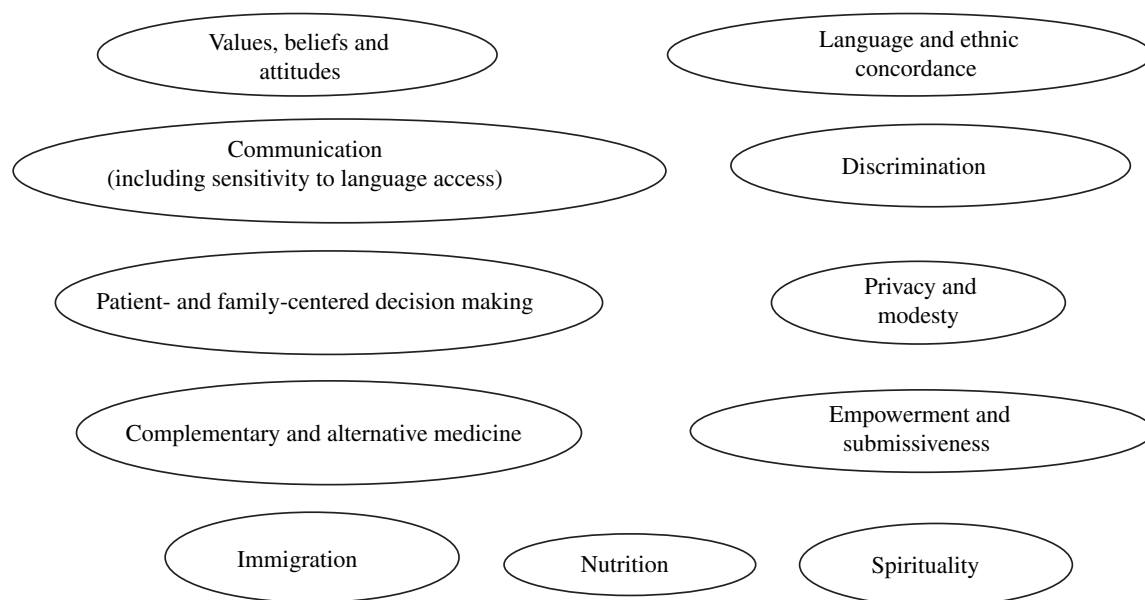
Values, beliefs and attitudes

Language and ethnic concordance

Communication (including sensitivity to language access)

Discrimination

Patient- and family-centered decision making

Privacy and modesty

Complementary and alternative medicine

Empowerment and submissiveness

Immigration

Nutrition

Spirituality